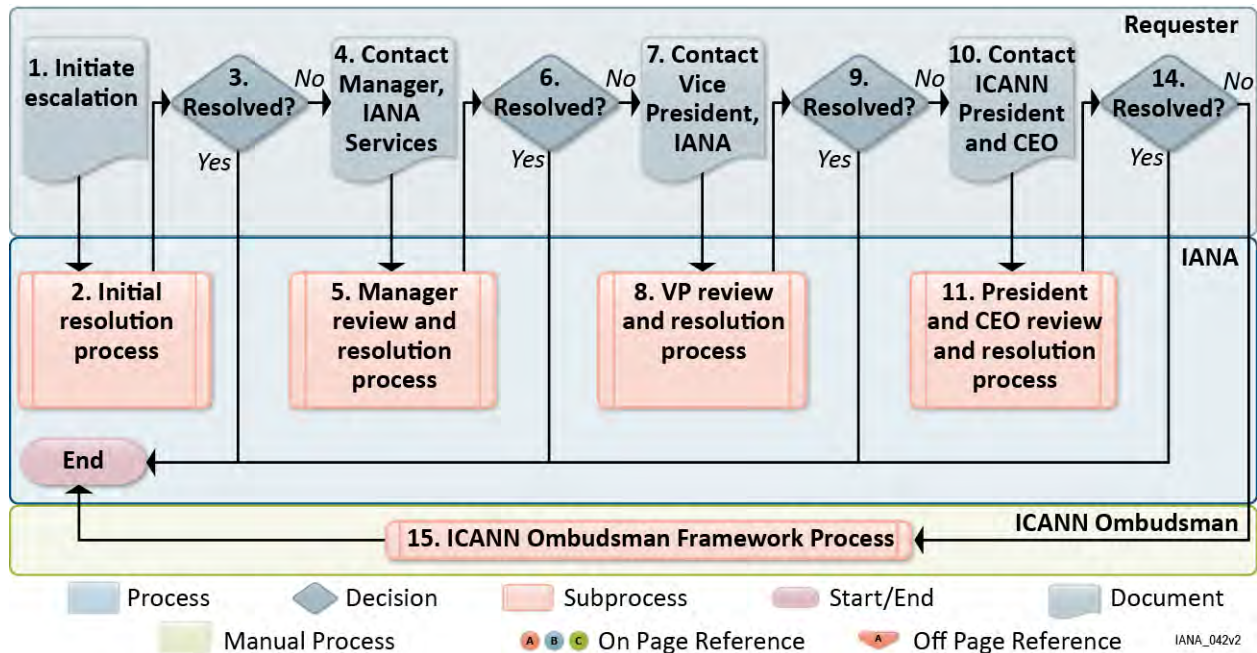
Requester

1. Initiate escalation

3. Resolved?

No

Yes

4. Contact Manager, IANA Services

6. Resolved?

No

Yes

7. Contact Vice President, IANA

9. Resolved?

No

Yes

10. Contact ICANN President and CEO

14. Resolved?

No

Yes

IANA

2. Initial resolution process

5. Manager review and resolution process

8. VP review and resolution process

11. President and CEO review and resolution process

End

ICANN Ombudsman

15. ICANN Ombudsman Framework Process

Process
Decision
Subprocess
Start/End
Document
Manual Process
A B C On Page Reference
A Off Page Reference

IANA_042v2